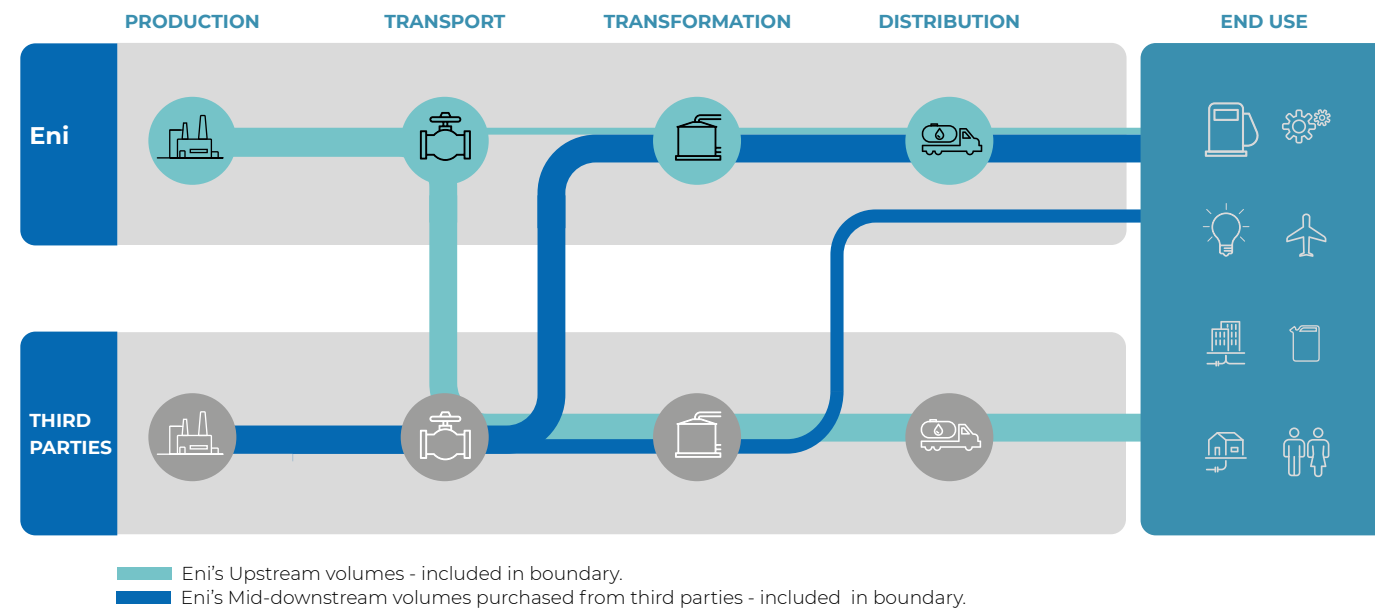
PRODUCTION TRANSPORT TRANSFORMATION DISTRIBUTION END USE

Eni

THIRD PARTIES

Eni's Upstream volumes - included in boundary.
Eni's Mid-downstream volumes purchased from third parties - included in boundary.